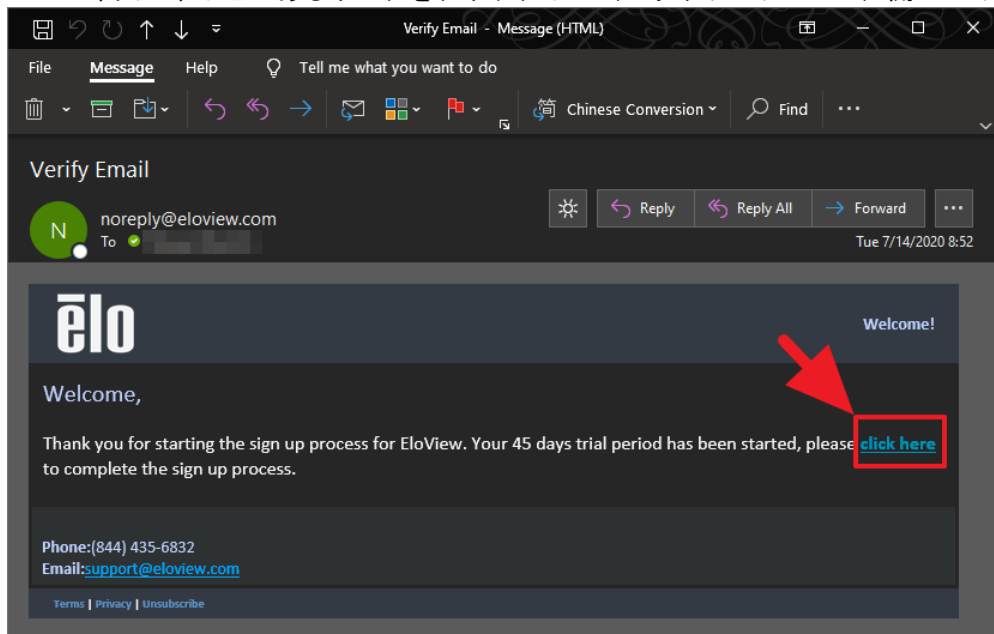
Verify Email - Message (HTML)

File Message Help Tell me what you want to do

Chinese Conversion Find ···

Verify Email

N noreply@eloview.com
To

Reply Reply All Forward ···

Tue 7/14/2020 8:52

ēlo

Welcome!

Welcome,

Thank you for starting the sign up process for EloView. Your 45 days trial period has been started, please click here to complete the sign up process.

Phone:(844) 435-6832
Email:support@eloview.com

Terms | Privacy | Unsubscribe